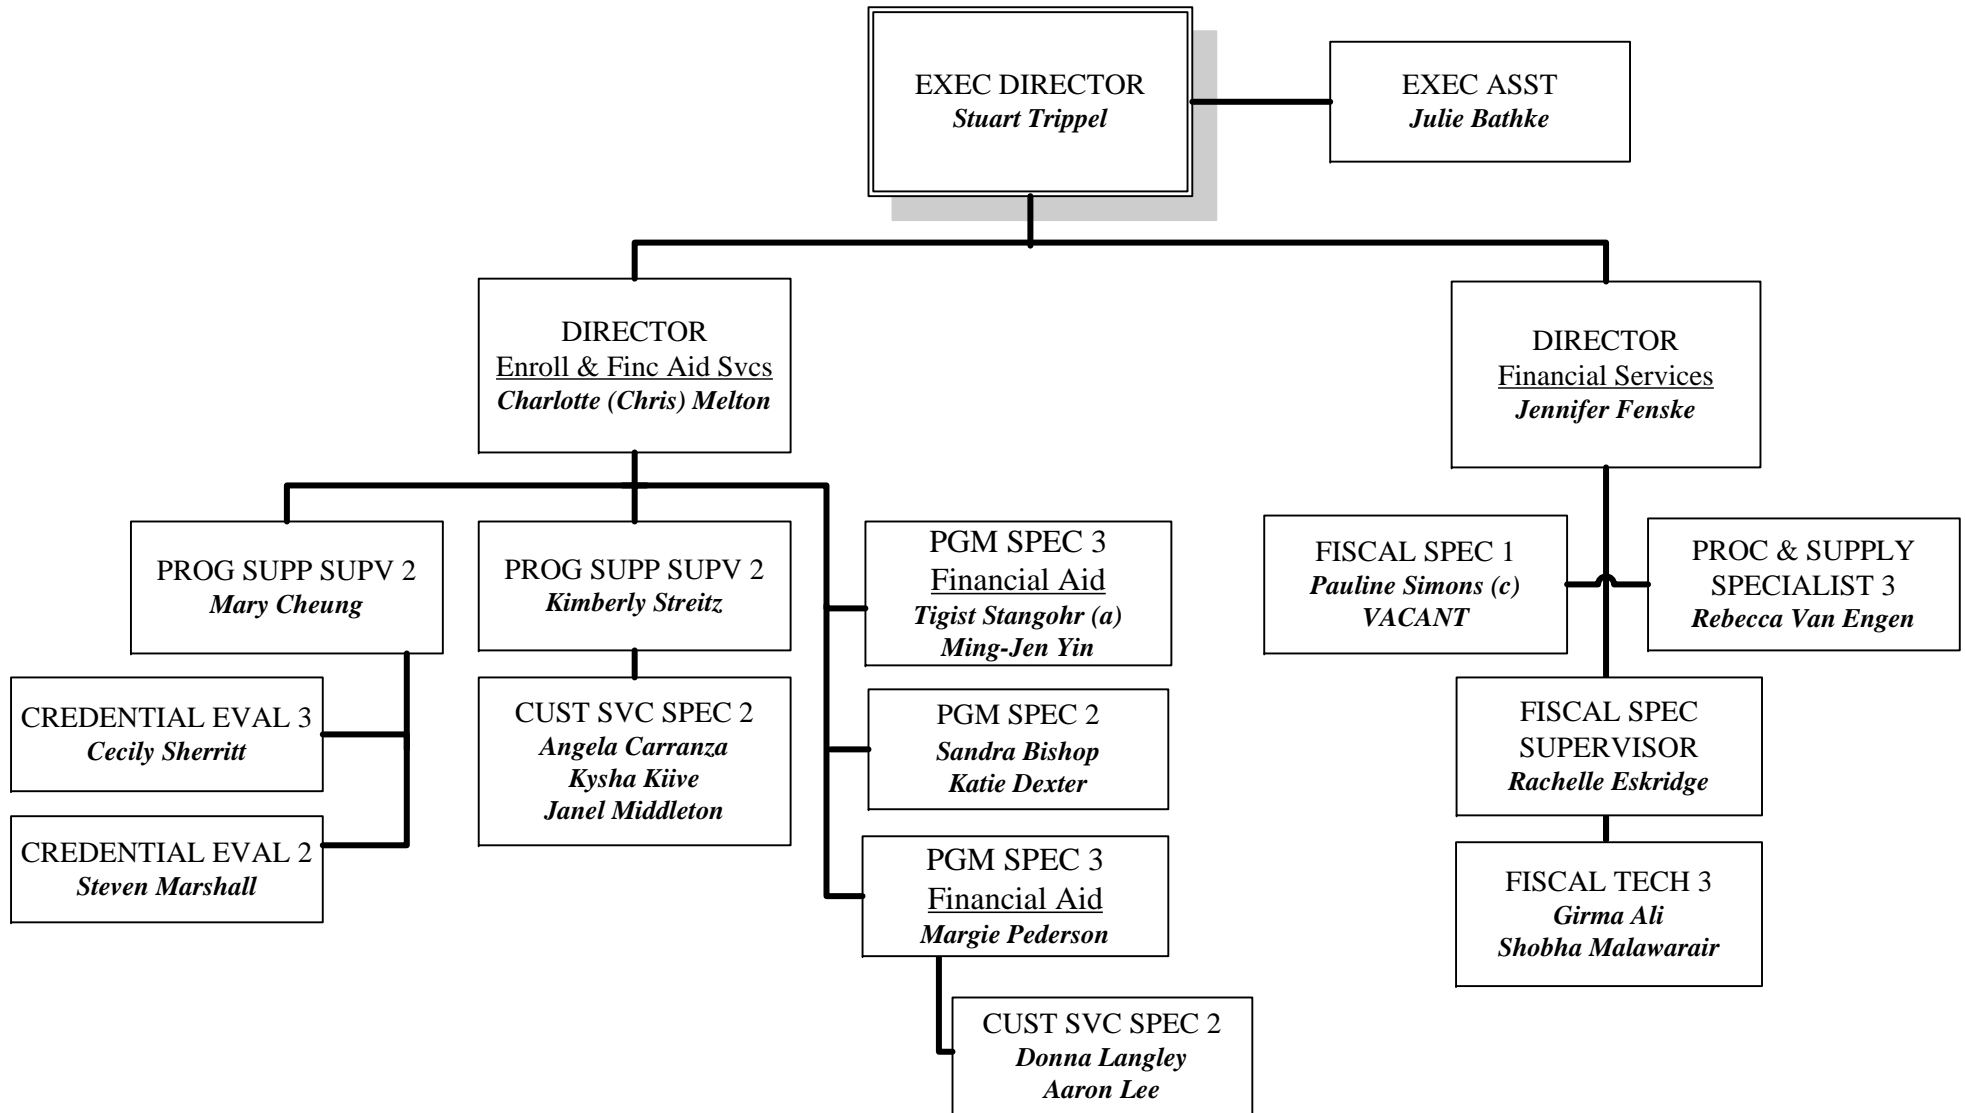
EXEC DIRECTOR
Stuart Trippel

EXEC ASST
Julie Bathke

DIRECTOR
Enroll & Finc Aid Svcs
Charlotte (Chris) Melton

DIRECTOR
Financial Services
Jennifer Fenske

PROG SUPP SUPV 2
Mary Cheung

PROG SUPP SUPV 2
Kimberly Streitz

PGM SPEC 3
Financial Aid
Tigist Stangohr (a)
Ming-Jen Yin

FISCAL SPEC 1
Pauline Simons (c)
VACANT

PROC & SUPPLY SPECIALIST 3
Rebecca Van Engen

CREDENTIAL EVAL 3
Cecily Sherritt

CUST SVC SPEC 2
Angela Carranza
Kysha Kiive
Janel Middleton

PGM SPEC 2
Sandra Bishop
Katie Dexter

FISCAL SPEC SUPERVISOR
Rachelle Eskridge

CREDENTIAL EVAL 2
Steven Marshall

PGM SPEC 3
Financial Aid
Margie Pederson

FISCAL TECH 3
Girma Ali
Shobha Malawarair

CUST SVC SPEC 2
Donna Langley
Aaron Lee